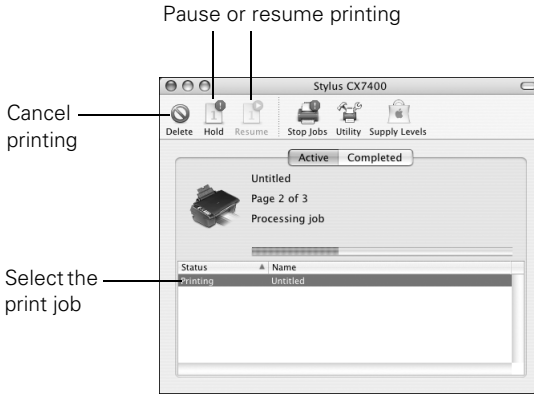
Pause or resume printing

Cancel printing

Select the print job

Stylus CX7400

Delete Hold Resume Stop Jobs Utility Supply Levels

Active Completed

Untitled
Page 2 of 3
Processing job

| Status | Name |
|---|---|
| Printing | Untitled |